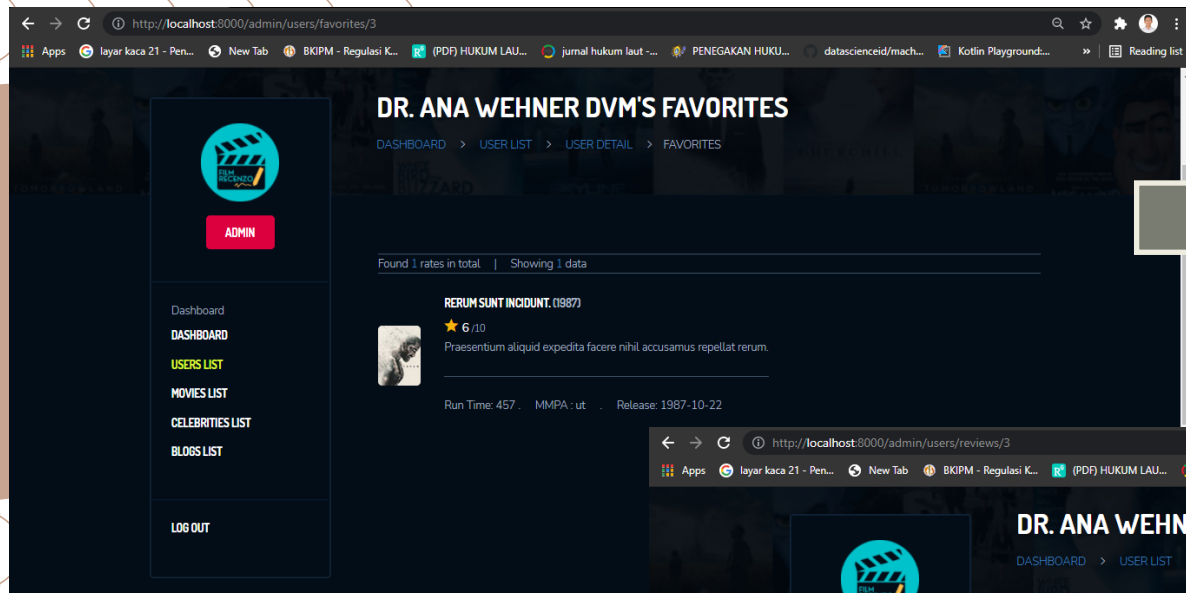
http://localhost:8000/admin/users/favorites/3

Apps layar kaca 21 - Pen... New Tab BKIPM - Regulasi K... (PDF) HUKUM LAU... jurnal hukum laut -... PENEGAKAN HUKU... datascienceid/mach... Kotlin Playground:... » Reading list

FILM RECENZO

ADMIN

Dashboard
DASHBOARD
USERS LIST
MOVIES LIST
CELEBRITIES LIST
BLOGS LIST

LOG OUT

DR. ANA WEHNER DVM'S FAVORITES

DASHBOARD > USER LIST > USER DETAIL > FAVORITES

Found 1 rates in total | Showing 1 data

RERUM SUNT INCIDUNT. (1987)

6 /10

Praesentium aliquid expedita facere nihil accusamus repellat rerum.

Run Time: 457 . MMPA : ut . Release: 1987-10-22

http://localhost:8000/admin/users/reviews/3

Apps layar kaca 21 - Pen... New Tab BKIPM - Regulasi K... (PDF) HUKUM LAU...

DR. ANA WEHN

DASHBOARD > USER LIST

FILM